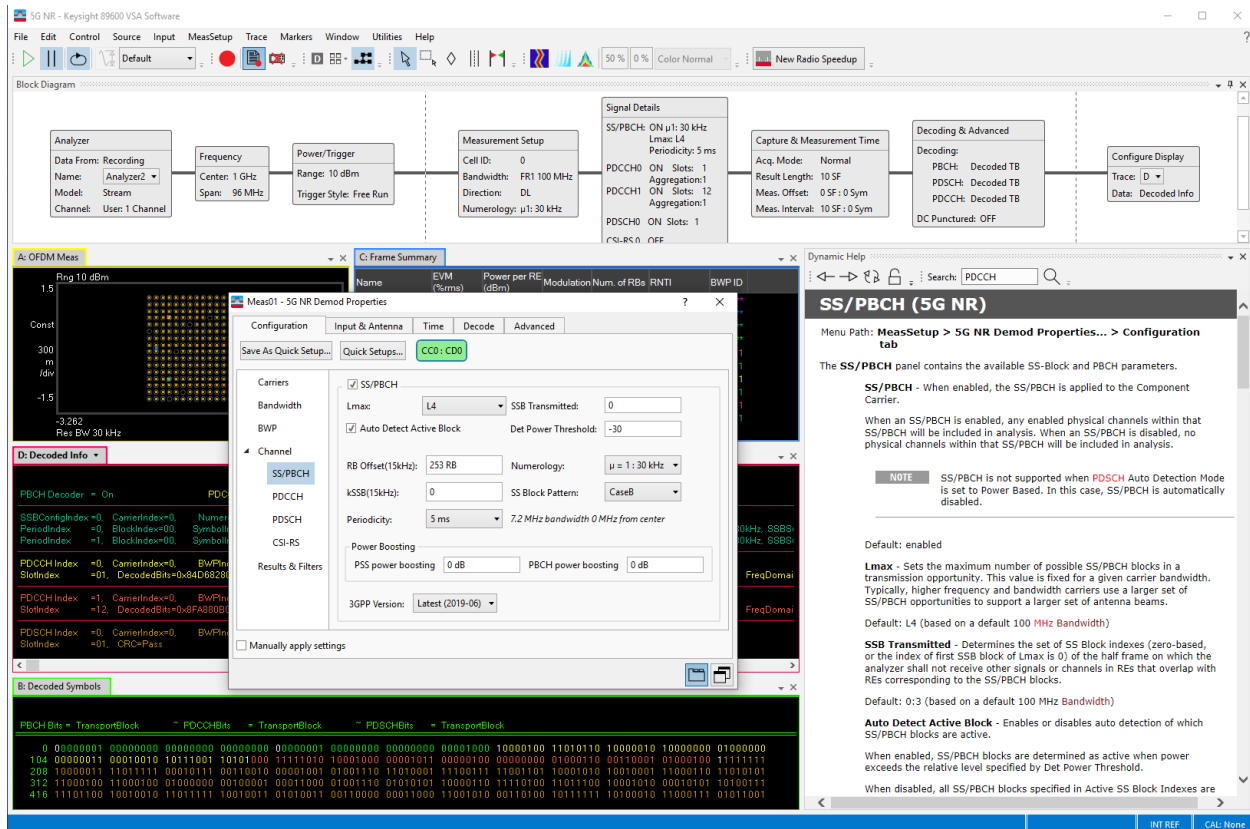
5G NR - Keysight 89600 VSA Software

File Edit Control Source Input MeasSetup Trace Markers Window Utilities Help

Default

50 % 0 % Color Normal

New Radio Speedup

Block Diagram

Analyzer
Data From: Recording
Name: Analyzer2
Model: Stream
Channel: User: 1 Channel

Frequency
Center: 1 GHz
Span: 96 MHz

Power/Trigger
Range: 10 dBm
Trigger Style: Free Run

Measurement Setup
Cell ID: 0
Bandwidth: FR1 100 MHz
Direction: DL
Numerology: μ1: 30 kHz

Signal Details
SS/PBCH: ON μ1: 30 kHz
Lmax: L4
Periodicity: 5 ms
PDCCH0 ON Slots: 1
Aggregation:1
PDCCH1 ON Slots: 12
Aggregation:1
PDSCH0 ON Slots: 1
CSI-RS 0 OFF

Capture & Measurement Time
Acq. Mode: Normal
Result Length: 10 SF
Meas. Offset: 0 SF : 0 Sym
Meas. Interval: 10 SF : 0 Sym

Decoding & Advanced
Decoding:
PBCH: Decoded TB
PDSCH: Decoded TB
PDCCH: Decoded TB
DC Punctured: OFF

Configure Display
Trace: D
Data: Decoded Info

A: OFDM Meas
Rng 10 dBm
1.5
Const
300
m
/div
-1.5
-3.262
Res BW 30 kHz

C: Frame Summary
| Name | EVM (%rms) | Power per RE (dBm) | Modulation | Num. of RBs | RNTI | BWP ID |
|---|---|---|---|---|---|---|

D: Decoded Info
PBCH Decoder = On PDC
SSBConfigIndex =0, CarrierIndex=0, Numer
PeriodIndex =0, BlockIndex=0, Symboll
PeriodIndex =1, BlockIndex=0, Symboll
PDCCH Index =0, CarrierIndex=0, BWPIn
SlotIndex =01, DecodedBits=0x84D6828
PDCCH Index =1, CarrierIndex=0, BWPIn
SlotIndex =12, DecodedBits=0x8FA880B
PDSCH Index =0, CarrierIndex=0, BWPIn
SlotIndex =01, CRC=Pass
0kHz, SSBs
0kHz, SSBs
FreqDomai
FreqDomai

B: Decoded Symbols
PBCH Bits = TransportBlock ~ PDCCHBits = TransportBlock ~ PDSCHBits = TransportBlock
0 00000001 00000000 00000000 00000000 00000001 00000000 00000000 00001000 10000100 11010110 10000010 10000000 01000000
104 00000011 00010010 10111001 10101000 11111010 10001000 00000011 00000100 00000000 01000110 00110001 01000100 11111111
208 10000011 11011111 00010111 00110010 00001001 01001110 11010001 11100111 11001101 10001010 10010001 11000110 11010101
312 11000100 11000100 01000000 00100001 00011000 01001110 01010101 10000110 11110100 11011100 10001010 00010101 10100111
416 11101100 10010010 11011111 10010011 01010011 00110000 00011000 11001010 00110100 10111111 10100010 11000111 01011001

Meas01 - 5G NR Demod Properties
?
Configuration Input & Antenna Time Decode Advanced
Save As Quick Setup... Quick Setups... CC0 : CD0
Carriers
Bandwidth
BWP
Channel
SS/PBCH
PDCCH
PDSCH
CSI-RS
Results & Filters
SS/PBCH
Lmax: L4 SSB Transmitted: 0
Auto Detect Active Block Det Power Threshold: -30
RB Offset(15kHz): 253 RB Numerology: μ = 1 : 30 kHz
kSSB(15kHz): 0 SS Block Pattern: CaseB
Periodicity: 5 ms 7.2 MHz bandwidth 0 MHz from center
Power Boosting
PSS power boosting 0 dB PBCH power boosting 0 dB
3GPP Version: Latest (2019-06)
Manually apply settings

Dynamic Help
Search: PDCCH
SS/PBCH (5G NR)
Menu Path: MeasSetup > 5G NR Demod Properties... > Configuration tab
The SS/PBCH panel contains the available SS-Block and PBCH parameters.
SS/PBCH - When enabled, the SS/PBCH is applied to the Component Carrier.
When an SS/PBCH is enabled, any enabled physical channels within that SS/PBCH will be included in analysis. When an SS/PBCH is disabled, no physical channels within that SS/PBCH will be included in analysis.
NOTE SS/PBCH is not supported when PDSCH Auto Detection Mode is set to Power Based. In this case, SS/PBCH is automatically disabled.
Default: enabled
Lmax - Sets the maximum number of possible SS/PBCH blocks in a transmission opportunity. This value is fixed for a given carrier bandwidth. Typically, higher frequency and bandwidth carriers use a larger set of SS/PBCH opportunities to support a larger set of antenna beams.
Default: L4 (based on a default 100 MHz Bandwidth)
SSB Transmitted - Determines the set of SS Block indexes (zero-based, or the index of first SSB block of Lmax is 0) of the half frame on which the analyzer shall not receive other signals or channels in REs that overlap with REs corresponding to the SS/PBCH blocks.
Default: 0:3 (based on a default 100 MHz Bandwidth)
Auto Detect Active Block - Enables or disables auto detection of which SS/PBCH blocks are active.
When enabled, SS/PBCH blocks are determined as active when power exceeds the relative level specified by Det Power Threshold.
When disabled, all SS/PBCH blocks specified in Active SS Block Indexes are

INT REF CAL: None